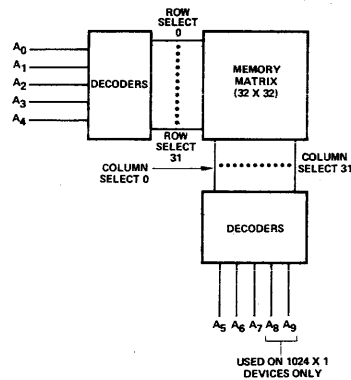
ROW SELECT 0

$A_0$
$A_1$
$A_2$
$A_3$
$A_4$

DECODERS

MEMORY MATRIX (32 X 32)

ROW SELECT 31

COLUMN SELECT 0

COLUMN SELECT 31

DECODERS

$A_5$ $A_6$ $A_7$ $A_8$ $A_9$

USED ON 1024 X 1 DEVICES ONLY